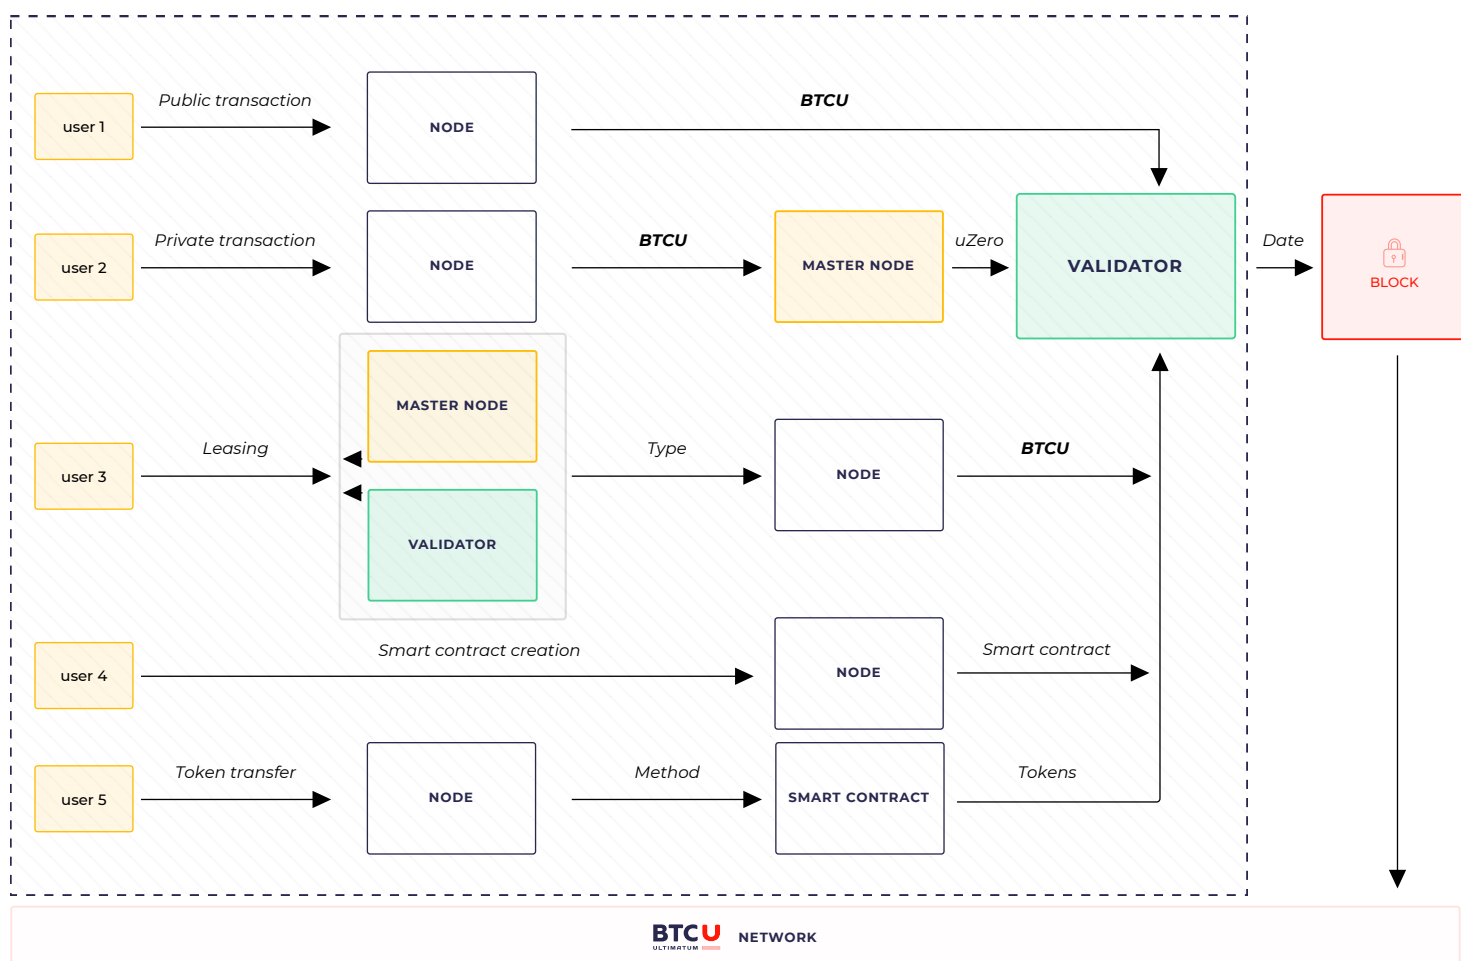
user 1

Public transaction

NODE

BTCU

user 2

Private transaction

NODE

BTCU

MASTER NODE

uZero

VALIDATOR

Date

BLOCK

MASTER NODE

user 3

Leasing

VALIDATOR

Type

NODE

BTCU

user 4

Smart contract creation

NODE

Smart contract

user 5

Token transfer

NODE

Method

SMART CONTRACT

Tokens

BTCU ULTIMATUM NETWORK